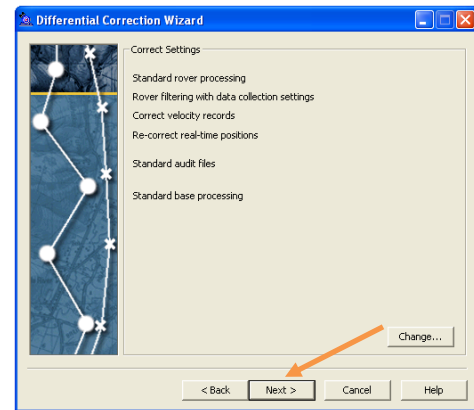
Differential Correction Wizard

Correct Settings

Standard rover processing
Rover filtering with data collection settings
Correct velocity records
Re-correct real-time positions

Standard audit files

Standard base processing

Change...

< Back
Next >
Cancel
Help